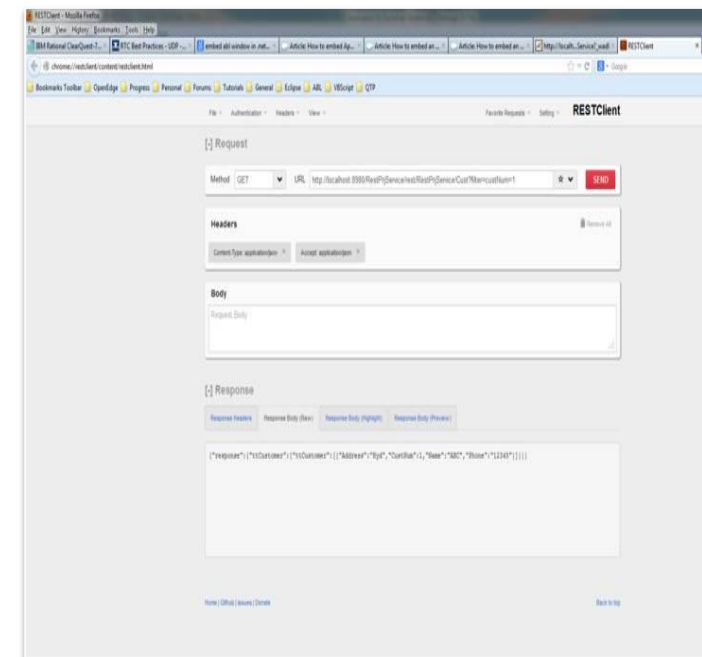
RESTClient - Mozilla Firefox

File Edit View History Bookmarks Tools Help

IBM Rational ClearQuest-T... | RTC Best Practices - UDP -... | embed abl window in .net... | Article: How to embed Ap... | Article: How to embed an... | Article: How to embed an... | http://localh...Service/...wadl | RESTClient

chrome://restclient/content/restclient.html

Google

Bookmarks Toolbar | OpenEdge | Progress | Personal | Forums | Tutorials | General | Eclipse | ABL | VBScript | QTP

File | Authentication | Headers | View | Favorite Requests | Setting | RESTClient

[-] Request

Method GET URL http://localhost:8980/RestPrjService/rest/RestPrjService/Cust?filter=custNum=1 SEND

Headers

Remove All

Content-Type: application/json × Accept: application/json ×

Body

Request Body

[-] Response

Response Headers | Response Body (Raw) | Response Body (Highlight) | Response Body (Preview)

{"response":{"ttCustomer":{"ttCustomer":[{"Address":"Hyd","CustNum":1,"Name":"ABC","Phone":"12345"}]}}}

Home | Github | Issues | Donate

Back to top